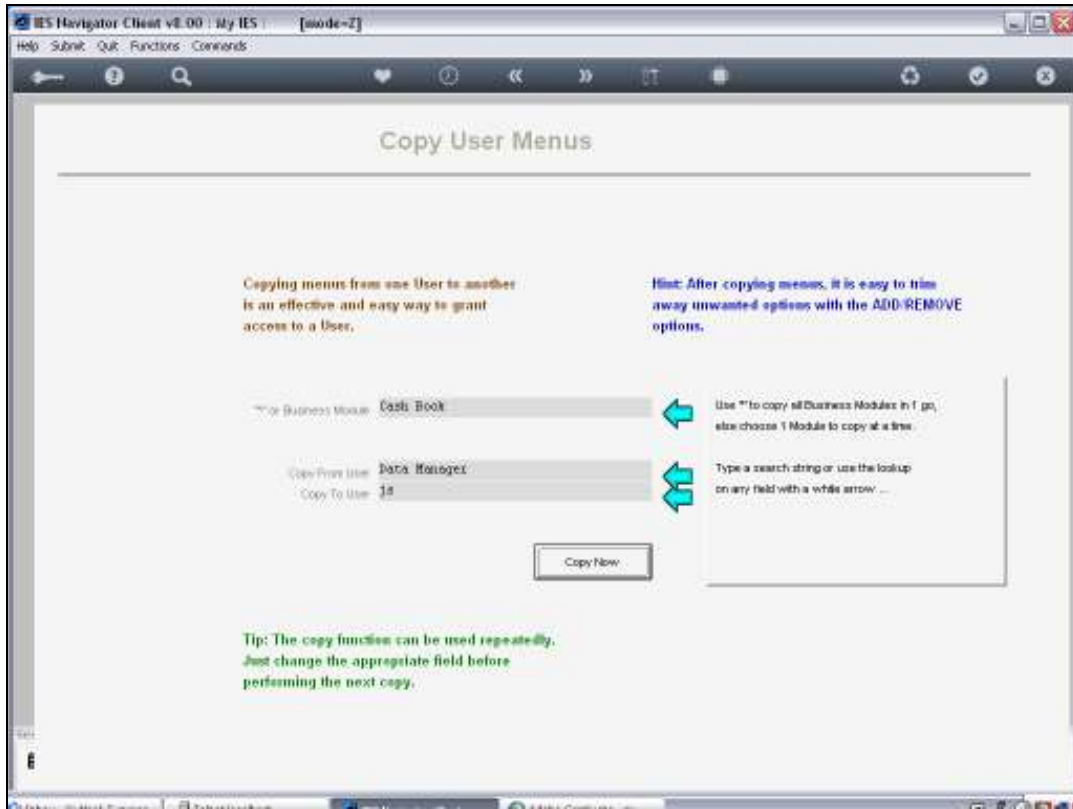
IES Navigator Client v8.00 : My IES : [mode=Z]

Help Submit Quit Functions Commands

Copy User Menus

Copying menus from one User to another is an effective and easy way to grant access to a User.

Hint: After copying menus, it is easy to trim away unwanted options with the ADD/REMOVE options.

"*" or Business Module Cash Book

Copy From User Data Manager

Copy To User 18

Use "*" to copy all Business Modules in 1 go, else choose 1 Module to copy at a time.

Type a search string or use the lookup on any field with a white arrow ...

Copy Now

Tip: The copy function can be used repeatedly. Just change the appropriate field before performing the next copy.